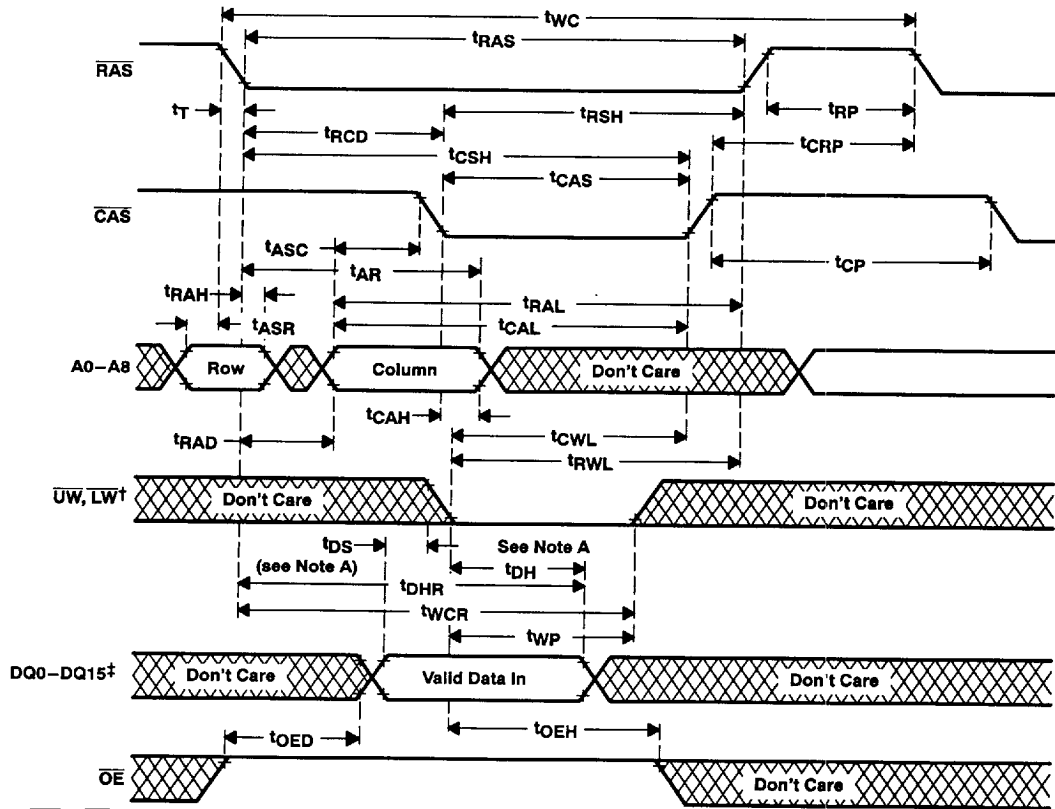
$t_{WC}$
$t_{RAS}$
$\overline{RAS}$
$t_T$
$t_{RSH}$
$t_{RP}$
$t_{RCD}$
$t_{CRP}$
$t_{CSH}$
$t_{CAS}$
$\overline{CAS}$
$t_{ASC}$
$t_{AR}$
$t_{CP}$
$t_{RAH}$
$t_{RAL}$
$t_{ASR}$
$t_{CAL}$
A0–A8
Row
Column
Don't Care
$t_{CAH}$
$t_{CWL}$
$t_{RAD}$
$t_{RWL}$
$\overline{UW}$, $\overline{LW}$†
Don't Care
Don't Care
$t_{DS}$
See Note A
(see Note A)
$t_{DH}$
$t_{DHR}$
$t_{WCR}$
$t_{WP}$
DQ0–DQ15‡
Don't Care
Valid Data In
Don't Care
$t_{OED}$
$t_{OEH}$
$\overline{OE}$
Don't Care